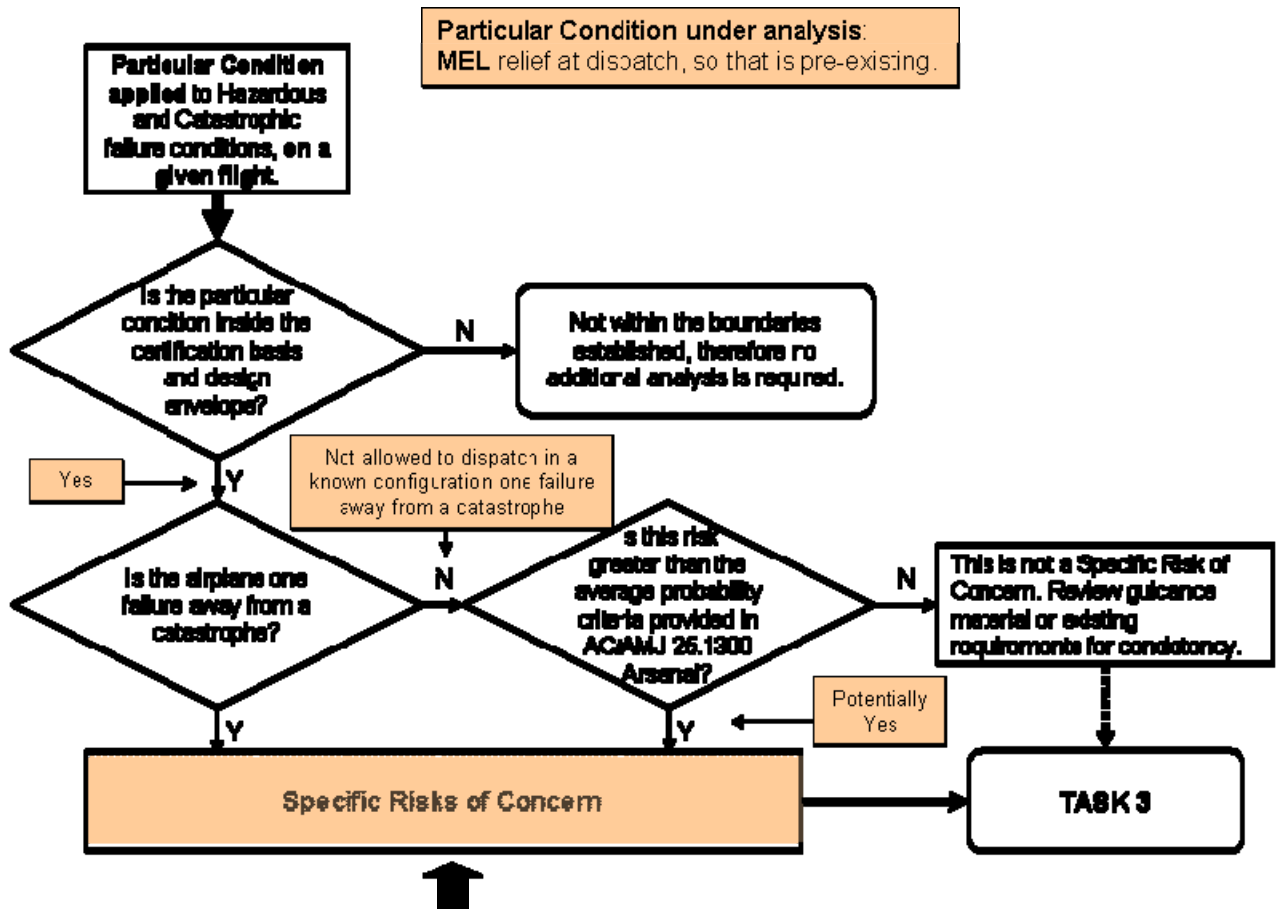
Particular Condition under analysis: MEL relief at dispatch, so that is pre-existing.

Particular Condition applied to Hazardous and Catastrophic failure conditions, on a given flight.

Is the particular condition inside the certification basis and design envelope?

N

Not within the boundaries established, therefore no additional analysis is required.

Yes

Y

Not allowed to dispatch in a known configuration one failure away from a catastrophe

Is the airplane one failure away from a catastrophe?

N

s this risk greater than the average probability criteria provided in AC/AMJ 25.1300 Arsenal?

N

This is not a Specific Risk of Concern. Review guidance material or existing requirements for consistency.

Y

Potentially Yes

Y

Specific Risks of Concern

TASK 3